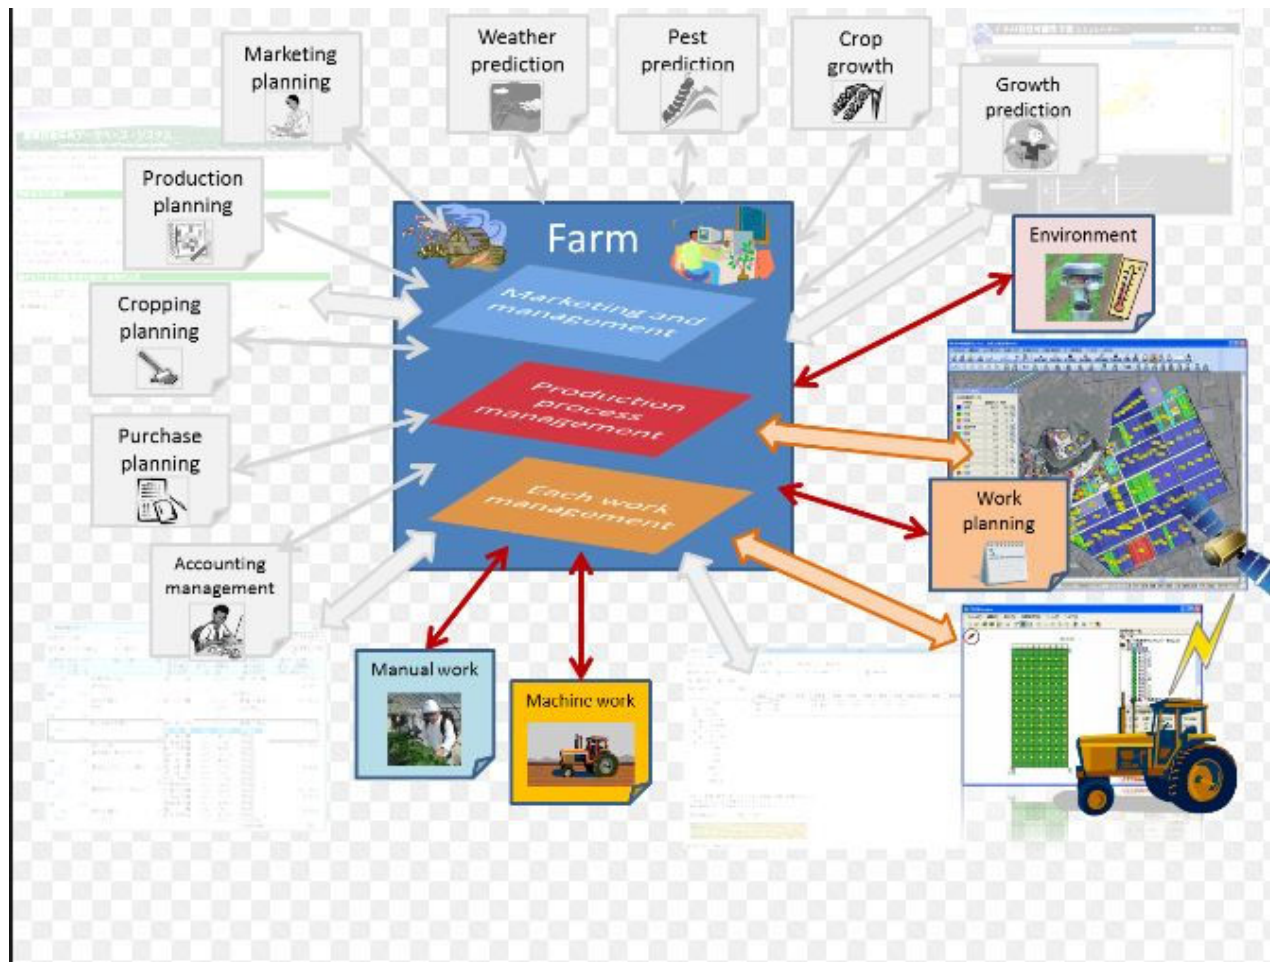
Marketing planning

Weather prediction

Pest prediction

Crop growth

Growth prediction

Production planning

Farm

Environment

Cropping planning

Marketing and management

Production process management

Purchase planning

Each work management

Work planning

Accounting management

Manual work

Machine work